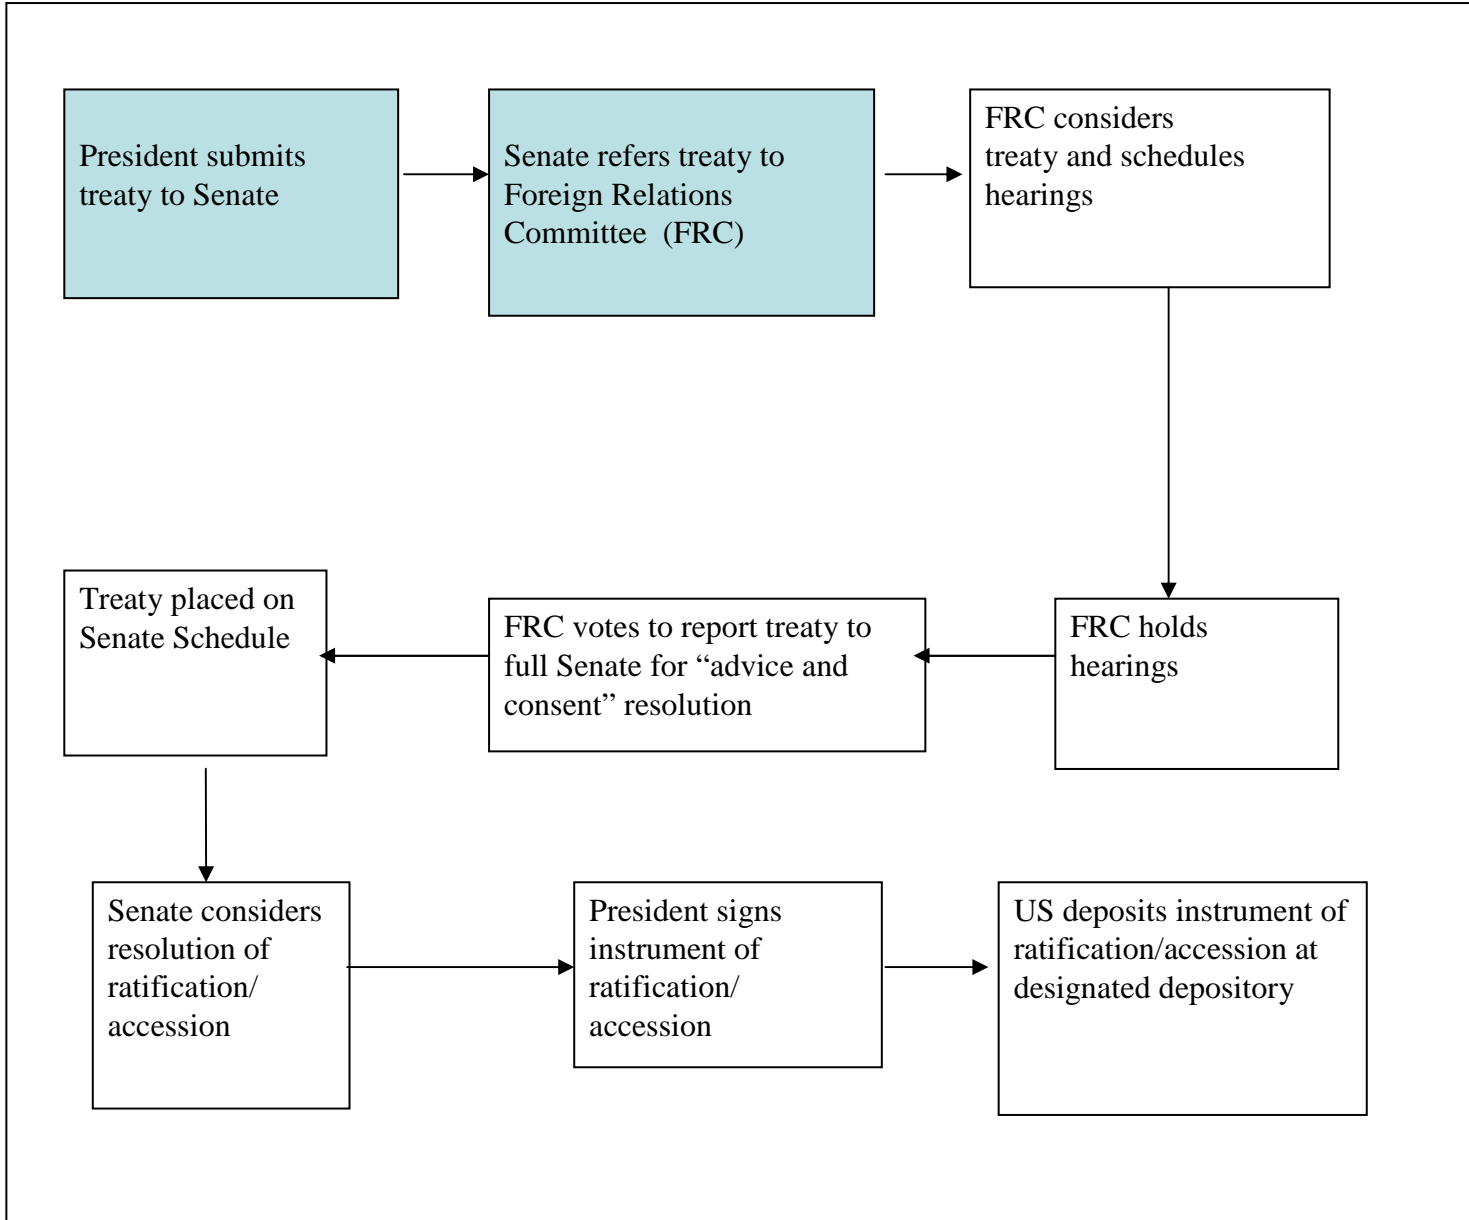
President submits treaty to Senate

Senate refers treaty to Foreign Relations Committee (FRC)

FRC considers treaty and schedules hearings

FRC holds hearings

FRC votes to report treaty to full Senate for "advice and consent" resolution

Treaty placed on Senate Schedule

Senate considers resolution of ratification/ accession

President signs instrument of ratification/ accession

US deposits instrument of ratification/accession at designated depository